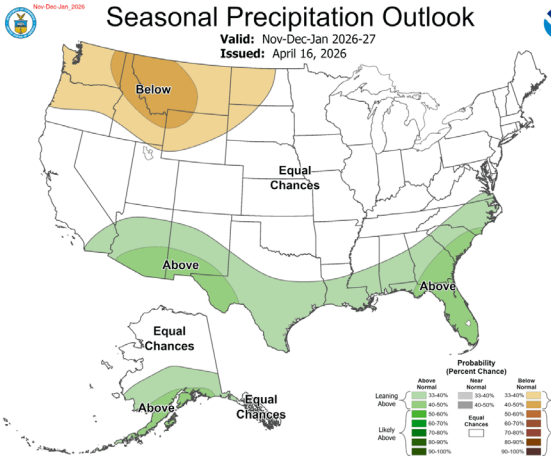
Nov-Dec-Jan_2026

Seasonal Precipitation Outlook

Valid: Nov-Dec-Jan 2026-27
Issued: April 16, 2026

Below

Equal Chances

Above

Above

Equal Chances

Above

Equal Chances

Probability (Percent Chance)

| | Above Normal | Near Normal | Below Normal |
|---|---|---|---|
| Leaning Above | 33-40% | 33-40% | 33-40% |
| | 40-50% | 40-50% | 40-50% |
| | 50-60% | Equal Chances | 50-60% |
| Likely Above | 60-70% | | 60-70% |
| | 70-80% | | 70-80% |
| | 80-90% | | 80-90% |
| | 90-100% | | 90-100% |